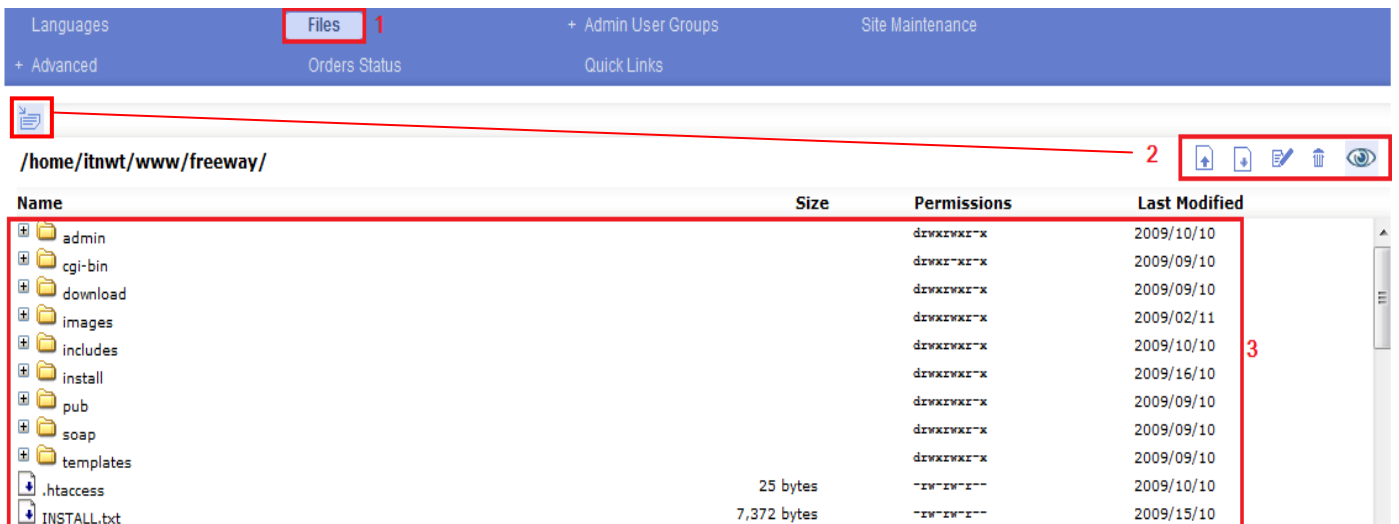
Languages Files 1 + Admin User Groups Site Maintenance
+ Advanced Orders Status Quick Links

/home/itnwt/www/freeway/ 2

| Name | Size | Permissions | Last Modified |
|---|---|---|---|
| admin | | drwxrwxr-x | 2009/10/10 |
| cgi-bin | | drwxr-xr-x | 2009/09/10 |
| download | | drwxrwxr-x | 2009/09/10 |
| images | | drwxrwxr-x | 2009/02/11 |
| includes | | drwxrwxr-x | 2009/10/10 |
| install | | drwxrwxr-x | 2009/16/10 |
| pub | | drwxrwxr-x | 2009/09/10 |
| soap | | drwxrwxr-x | 2009/09/10 |
| templates | | drwxrwxr-x | 2009/09/10 |
| .htaccess | 25 bytes | -rw-rw-r-- | 2009/10/10 |
| INSTALL.txt | 7,372 bytes | -rw-rw-r-- | 2009/15/10 |

3